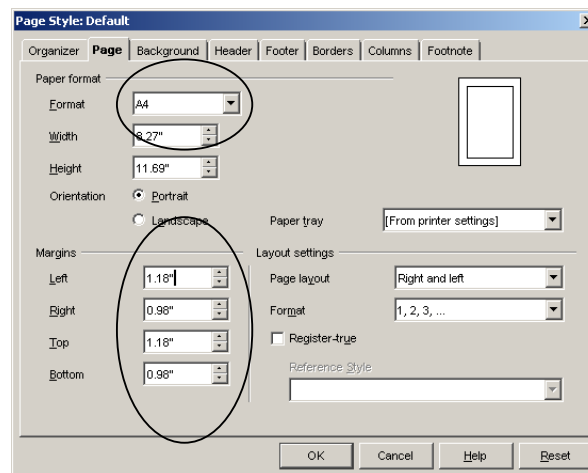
Page Style: Default

Organizer | Page | Background | Header | Footer | Borders | Columns | Footnote

Paper format

Format A4

Width 8.27"

Height 11.69"

Orientation Portrait

Landscape

Paper tray [From printer settings]

Margins

Left 1.18"

Right 0.98"

Top 1.18"

Bottom 0.98"

Layout settings

Page layout Right and left

Format 1, 2, 3, ...

Register-true

Reference Style

OK Cancel Help Reset